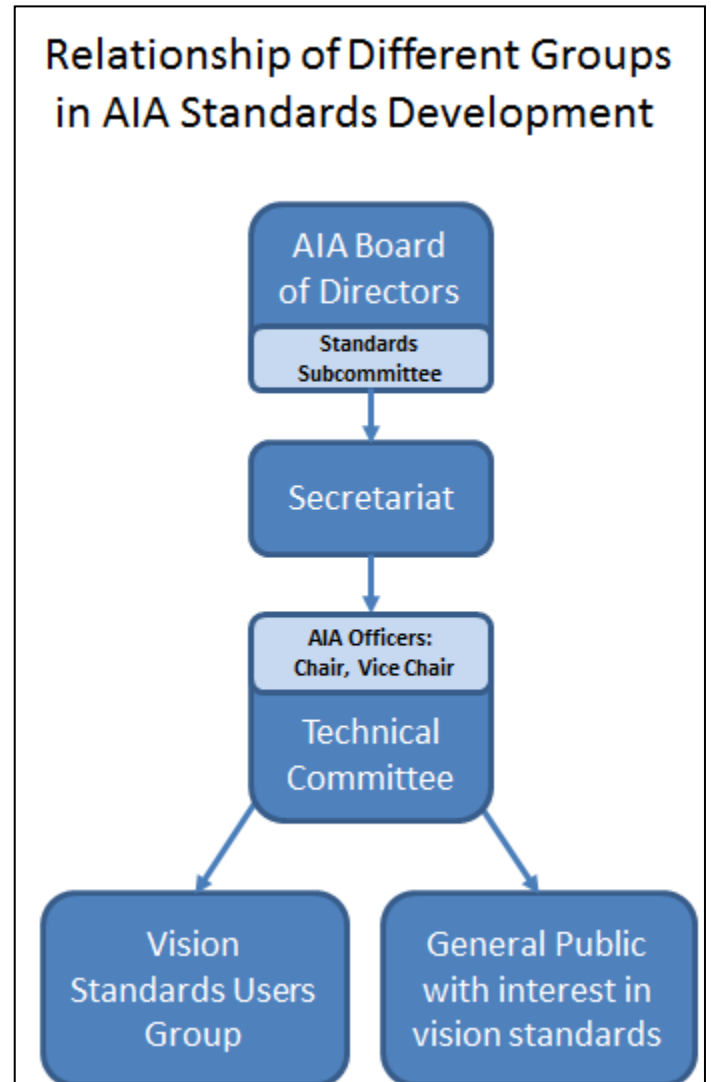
Relationship of Different Groups in AIA Standards Development

AIA Board of Directors

Standards Subcommittee

Secretariat

AIA Officers: Chair, Vice Chair

Technical Committee

Vision Standards Users Group

General Public with interest in vision standards